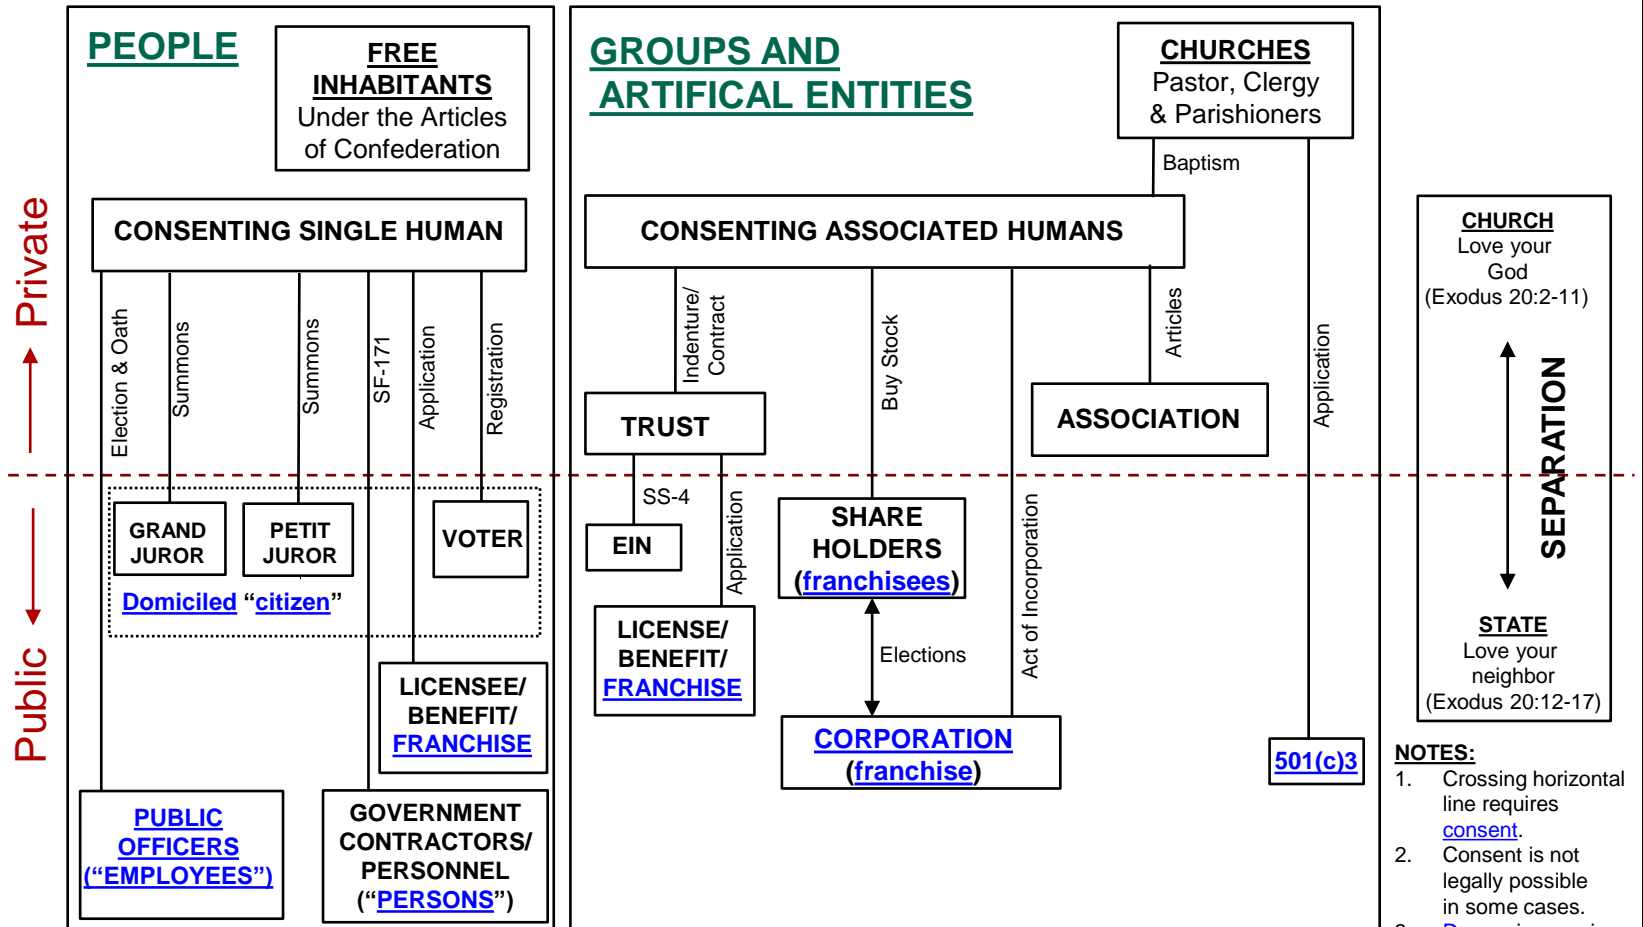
Private

Public

PEOPLE

FREE INHABITANTS
Under the Articles of Confederation

CONSENTING SINGLE HUMAN

Election & Oath
Summons
Summons
SF-171
Application
Registration

GRAND JUROR
PETIT JUROR
VOTER

Domiciled "citizen"

LICENSEE/ BENEFIT/ FRANCHISE

PUBLIC OFFICERS ("EMPLOYEES")

GOVERNMENT CONTRACTORS/ PERSONNEL ("PERSONS")

GROUPS AND ARTIFICAL ENTITIES

CHURCHES
Pastor, Clergy & Parishioners

Baptism

CONSENTING ASSOCIATED HUMANS

Indenture/ Contract
Buy Stock
Articles
Application

TRUST

ASSOCIATION

SS-4

EIN

Application

SHARE HOLDERS (franchisees)

Elections

Act of Incorporation

LICENSE/ BENEFIT/ FRANCHISE

CORPORATION (franchise)

501(c)3

CHURCH
Love your God
(Exodus 20:2-11)

SEPARATION

STATE
Love your neighbor
(Exodus 20:12-17)

NOTES:
1. Crossing horizontal line requires consent.
2. Consent is not legally possible in some cases.
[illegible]